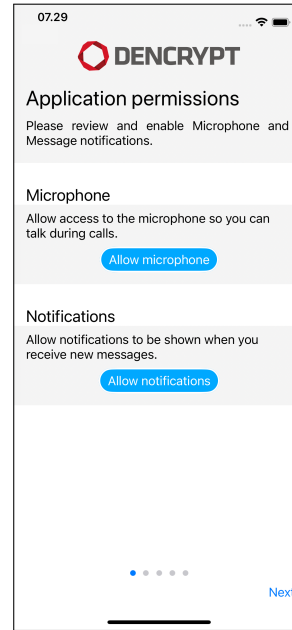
07.29

DENCRYPT

Application permissions

Please review and enable Microphone and Message notifications.

Microphone

Allow access to the microphone so you can talk during calls.

Allow microphone

Notifications

Allow notifications to be shown when you receive new messages.

Allow notifications

Next